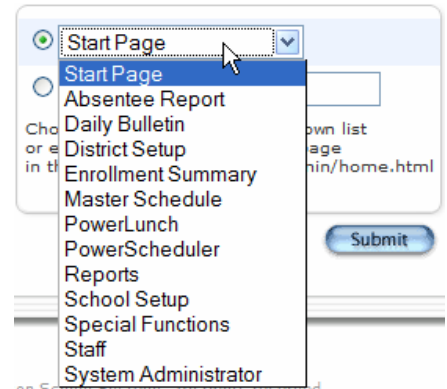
Start Page

Start Page
Absentee Report
Daily Bulletin
District Setup
Enrollment Summary
Master Schedule
PowerLunch
PowerScheduler
Reports
School Setup
Special Functions
Staff
System Administrator

Cho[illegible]wn list
or e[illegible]age
in th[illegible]in/home.html

Submit